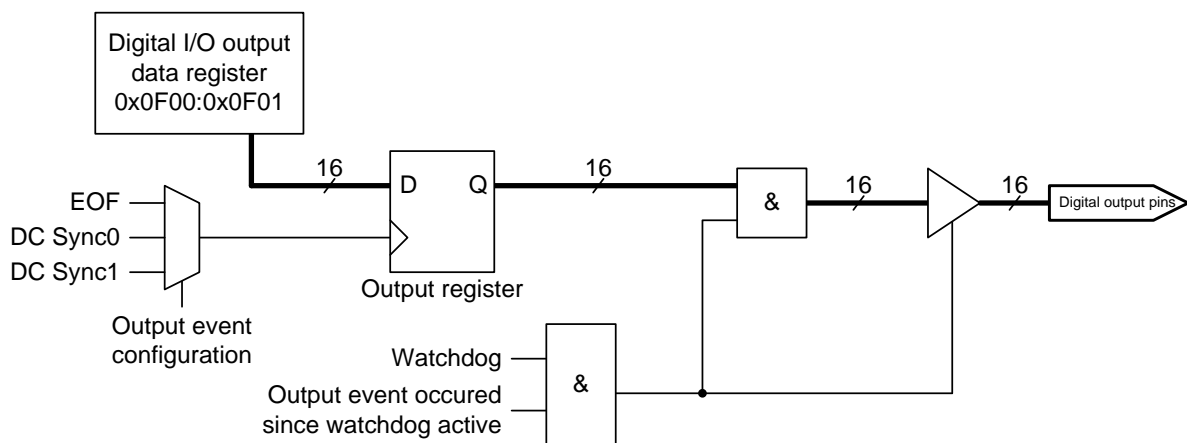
Digital I/O output data register 0x0F00:0x0F01

16

D

Q

16

&

16

16

Digital output pins

EOF

DC Sync0

DC Sync1

Output register

Output event configuration

Watchdog

Output event occured since watchdog active

&